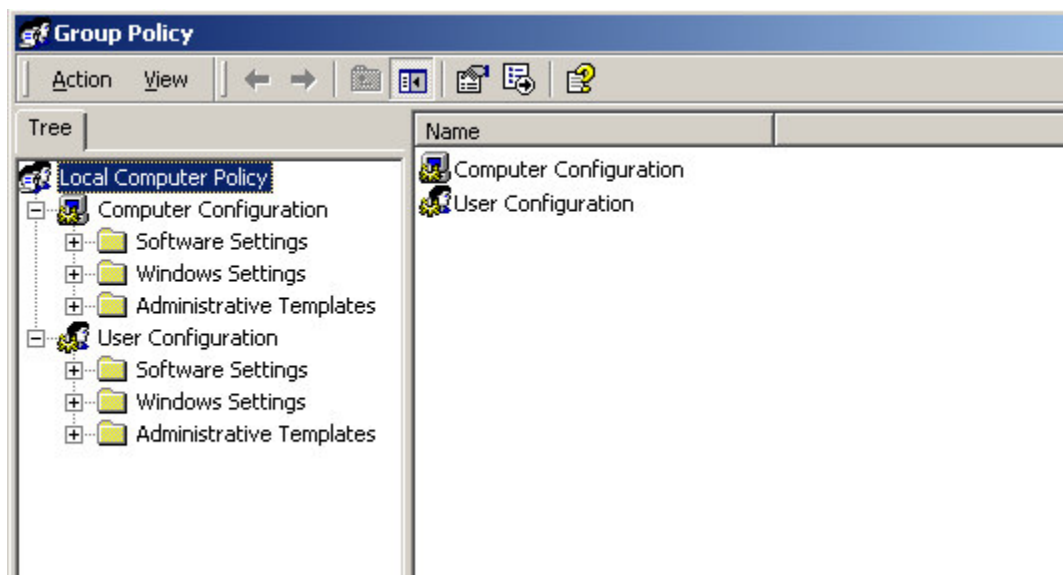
Group Policy

Action View

Tree

Local Computer Policy
Computer Configuration
Software Settings
Windows Settings
Administrative Templates
User Configuration
Software Settings
Windows Settings
Administrative Templates

Name

Computer Configuration
User Configuration